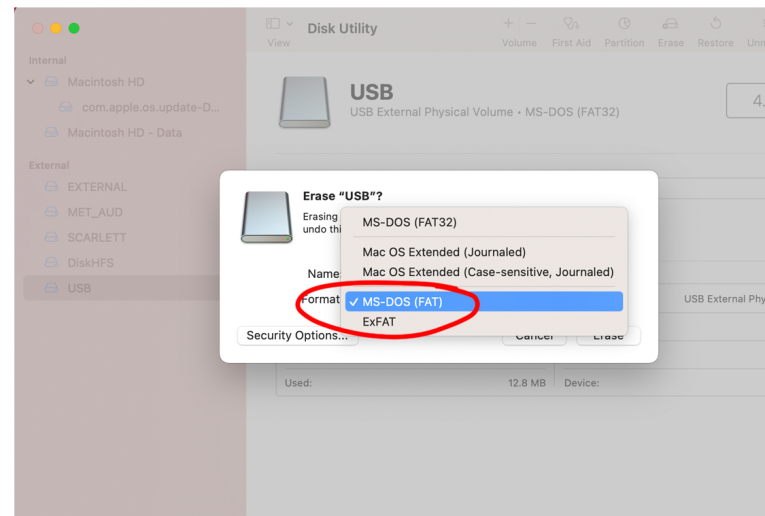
View

Disk Utility

Volume First Aid Partition Erase Restore Unm

Internal

Macintosh HD

com.apple.os.update-D...

Macintosh HD - Data

External

EXTERNAL

MET_AUD

SCARLETT

DiskHFS

USB

USB

USB External Physical Volume • MS-DOS (FAT32)

4,

Erase "USB"?

Erasing

undo thi

Name

Format

MS-DOS (FAT32)

Mac OS Extended (Journaled)

Mac OS Extended (Case-sensitive, Journaled)

✓ MS-DOS (FAT)

ExFAT

USB External Phy

Security Options...

Cancel

Erase

Used:

12.8 MB

Device: